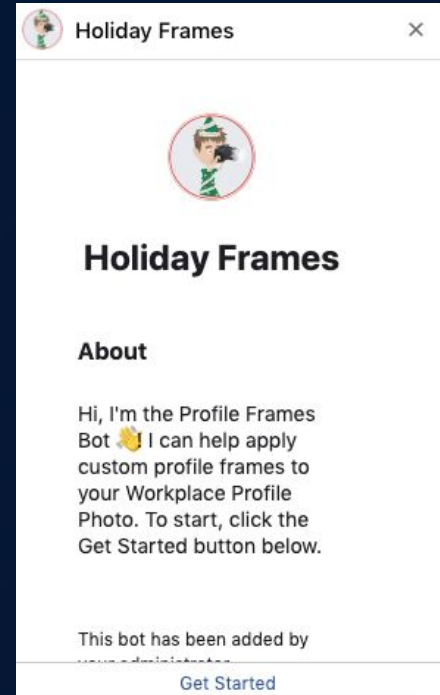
Holiday Frames ×

Holiday Frames

About

Hi, I'm the Profile Frames Bot 👋 I can help apply custom profile frames to your Workplace Profile Photo. To start, click the Get Started button below.

This bot has been added by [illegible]

Get Started